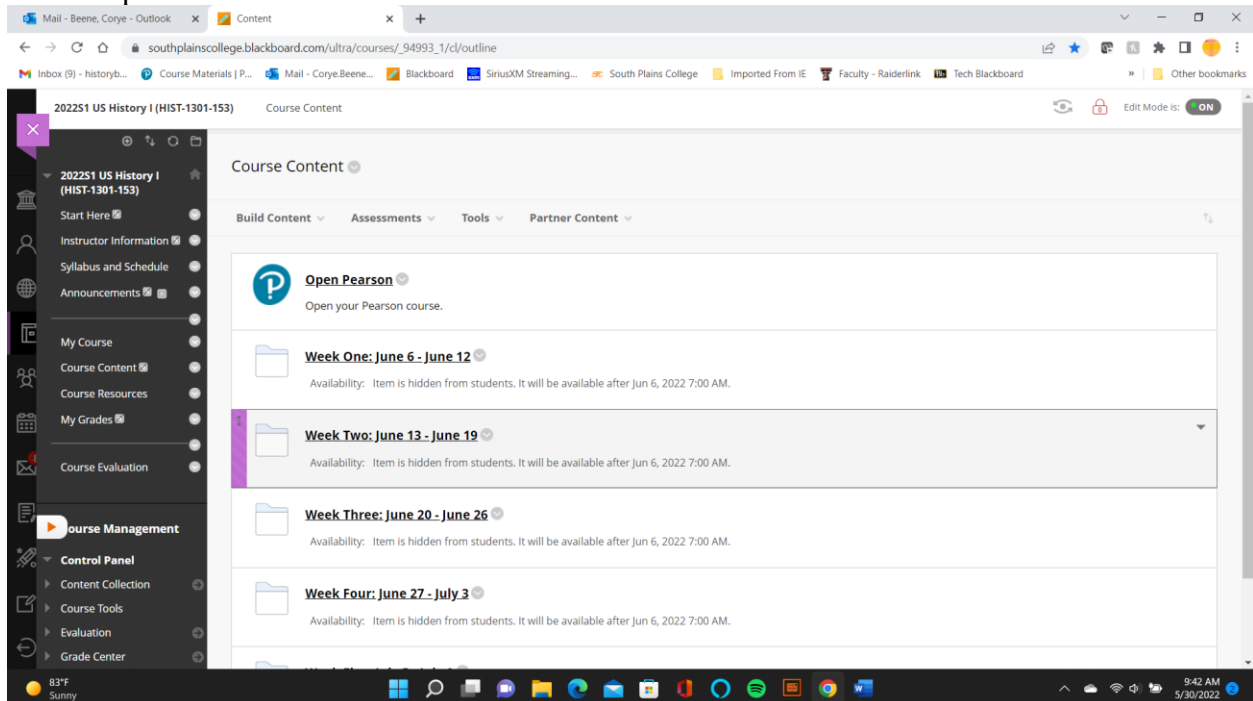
Mail - Beene, Corye - Outlook
Content
southplainscollege.blackboard.com/ultra/courses/_94993_1/cl/outline
Inbox (9) - historyb... Course Materials | P... Mail - Corye.Beene... Blackboard SiriusXM Streaming... South Plains College Imported From IE Faculty - Raiderlink Tech Blackboard » Other bookmarks

2022S1 US History I (HIST-1301-153) Course Content
Edit Mode is: ON

2022S1 US History I (HIST-1301-153)
Start Here
Instructor Information
Syllabus and Schedule
Announcements
My Course
Course Content
Course Resources
My Grades
Course Evaluation
ourse Management
Control Panel
Content Collection
Course Tools
Evaluation
Grade Center

Course Content

Build Content Assessments Tools Partner Content

Open Pearson
Open your Pearson course.

Week One: June 6 - June 12
Availability: Item is hidden from students. It will be available after Jun 6, 2022 7:00 AM.

Week Two: June 13 - June 19
Availability: Item is hidden from students. It will be available after Jun 6, 2022 7:00 AM.

Week Three: June 20 - June 26
Availability: Item is hidden from students. It will be available after Jun 6, 2022 7:00 AM.

Week Four: June 27 - July 3
Availability: Item is hidden from students. It will be available after Jun 6, 2022 7:00 AM.

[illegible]

83°F Sunny
9:42 AM 5/30/2022